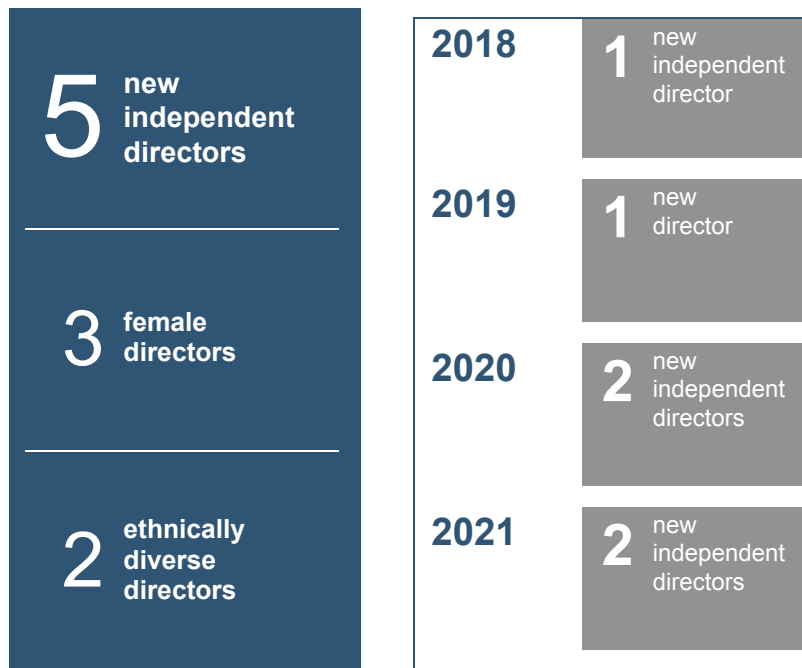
5 new independent directors

3 female directors

2 ethnically diverse directors

2018 1 new independent director

2019 1 new director

2020 2 new independent directors

2021 2 new independent directors